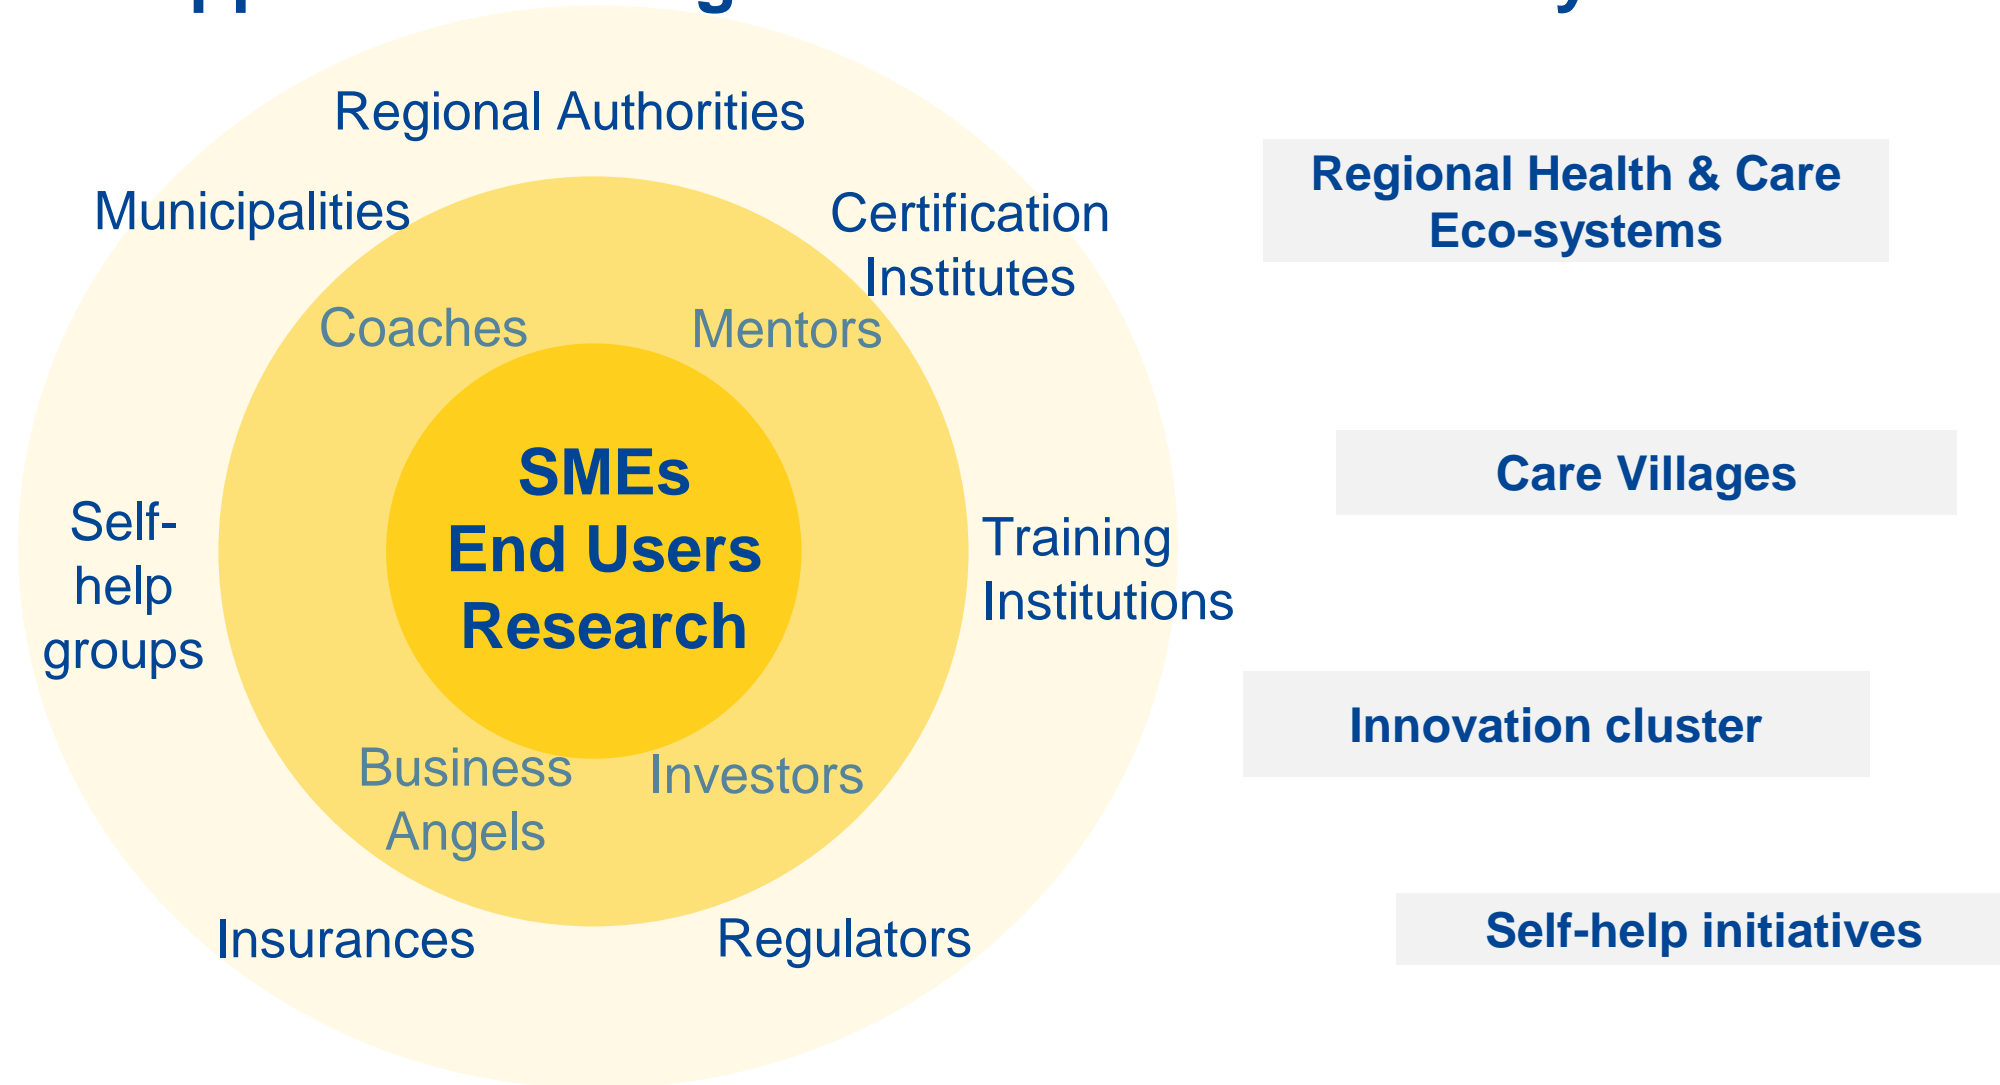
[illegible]

Regional Authorities

Municipalities

Certification Institutes

Coaches

Mentors

SMEs
End Users
Research

Self-help groups

Training Institutions

Business Angels

Investors

Insurances

Regulators

Regional Health & Care Eco-systems

Care Villages

Innovation cluster

Self-help initiatives